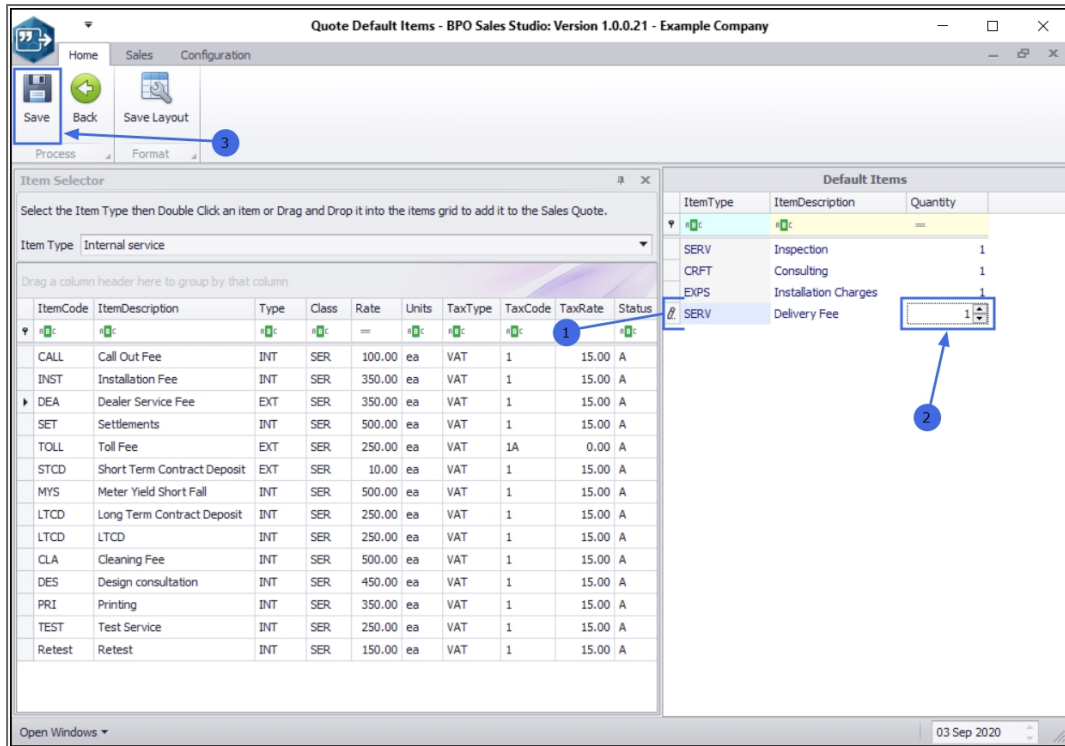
Quote Default Items - BPO Sales Studio: Version 1.0.0.21 - Example Company

Home Sales Configuration

Save Back Save Layout

Process Format

3

Item Selector

Select the Item Type then Double Click an item or Drag and Drop it into the items grid to add it to the Sales Quote.

Item Type Internal service

Drag a column header here to group by that column

| ItemCode | ItemDescription | Type | Class | Rate | Units | TaxType | TaxCode | TaxRate | Status |
|---|---|---|---|---|---|---|---|---|---|
| CALL | Call Out Fee | INT | SER | 100.00 | ea | VAT | 1 | 15.00 | A |
| INST | Installation Fee | INT | SER | 350.00 | ea | VAT | 1 | 15.00 | A |
| DEA | Dealer Service Fee | EXT | SER | 350.00 | ea | VAT | 1 | 15.00 | A |
| SET | Settlements | INT | SER | 500.00 | ea | VAT | 1 | 15.00 | A |
| TOLL | Toll Fee | EXT | SER | 250.00 | ea | VAT | 1A | 0.00 | A |
| STCD | Short Term Contract Deposit | EXT | SER | 10.00 | ea | VAT | 1 | 15.00 | A |
| MYS | Meter Yield Short Fall | INT | SER | 500.00 | ea | VAT | 1 | 15.00 | A |
| LTCD | Long Term Contract Deposit | INT | SER | 250.00 | ea | VAT | 1 | 15.00 | A |
| LTCD | LTCD | INT | SER | 250.00 | ea | VAT | 1 | 15.00 | A |
| CLA | Cleaning Fee | INT | SER | 500.00 | ea | VAT | 1 | 15.00 | A |
| DES | Design consultation | INT | SER | 450.00 | ea | VAT | 1 | 15.00 | A |
| PRI | Printing | INT | SER | 350.00 | ea | VAT | 1 | 15.00 | A |
| TEST | Test Service | INT | SER | 250.00 | ea | VAT | 1 | 15.00 | A |
| Retest | Retest | INT | SER | 150.00 | ea | VAT | 1 | 15.00 | A |

1

Default Items

| ItemType | ItemDescription | Quantity |
|---|---|---|
| SERV | Inspection | 1 |
| CRFT | Consulting | 1 |
| EXPS | Installation Charges | 1 |
| SERV | Delivery Fee | 1 |

2

Open Windows

03 Sep 2020